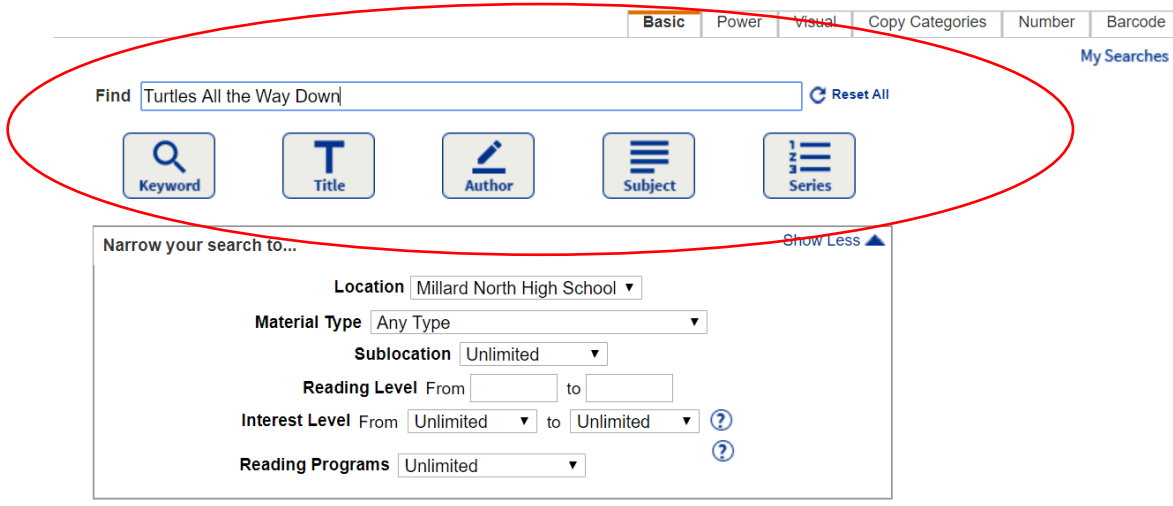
Basic | Power | Visual | Copy Categories | Number | Barcode

My Searches

Find Turtles All the Way Down

Reset All

Keyword
Title
Author
Subject
Series

Narrow your search to...

Show Less

Location Millard North High School

Material Type Any Type

Sublocation Unlimited

Reading Level From to

Interest Level From Unlimited to Unlimited

Reading Programs Unlimited